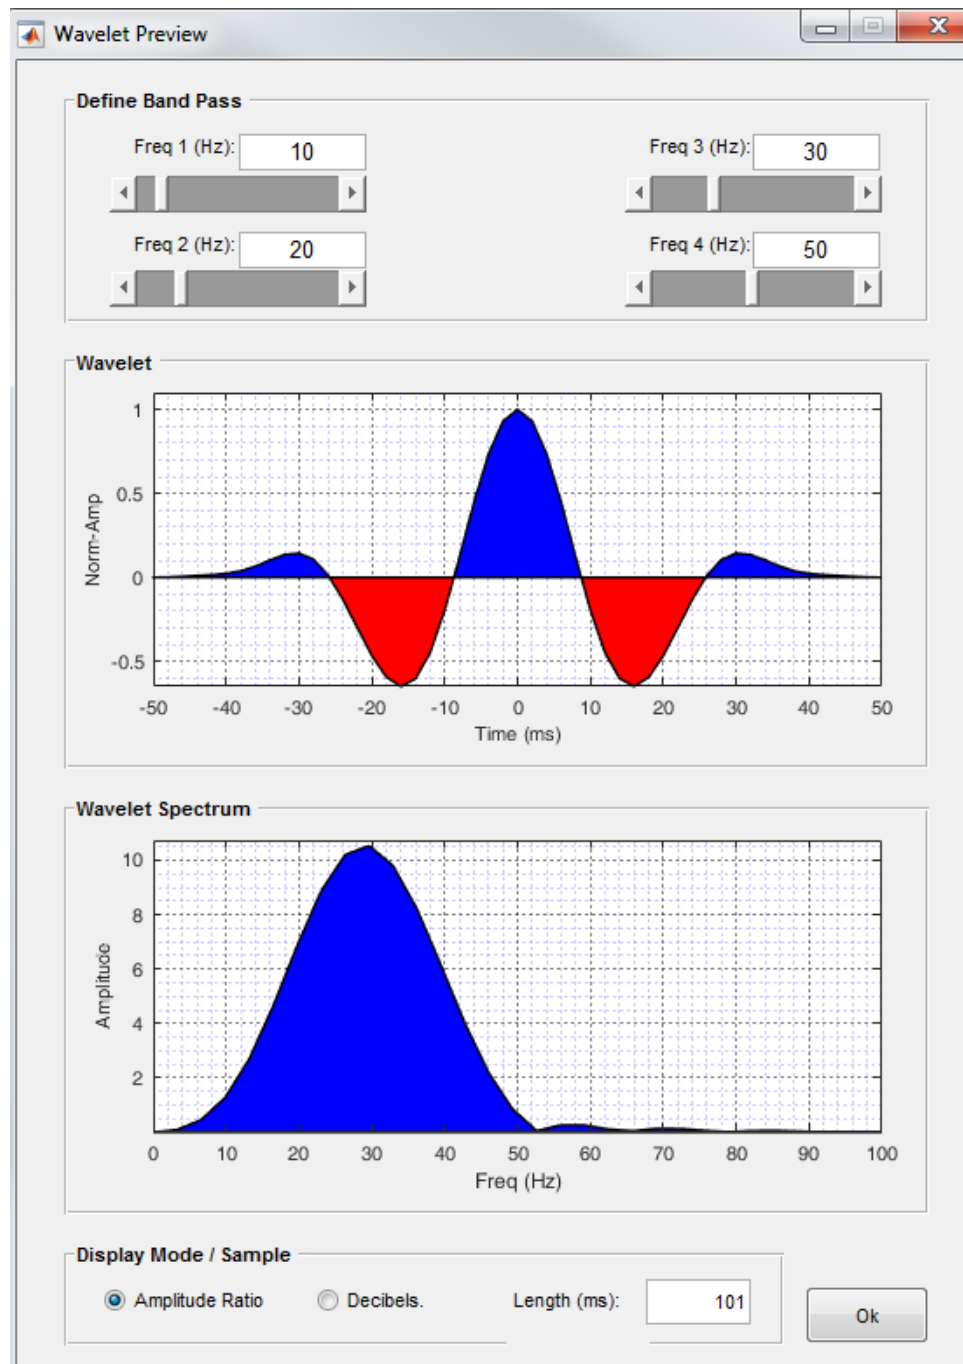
Wavelet Preview

Define Band Pass

Freq 1 (Hz): 10

Freq 3 (Hz): 30

Freq 2 (Hz): 20

Freq 4 (Hz): 50

Wavelet

1
0.5
0
-0.5
Norm-Amp
-50 -40 -30 -20 -10 0 10 20 30 40 50
Time (ms)

Wavelet Spectrum

10
8
6
4
2
Amplitude
0 10 20 30 40 50 60 70 80 90 100
Freq (Hz)

Display Mode / Sample

Amplitude Ratio

Decibels.

Length (ms): 101

Ok